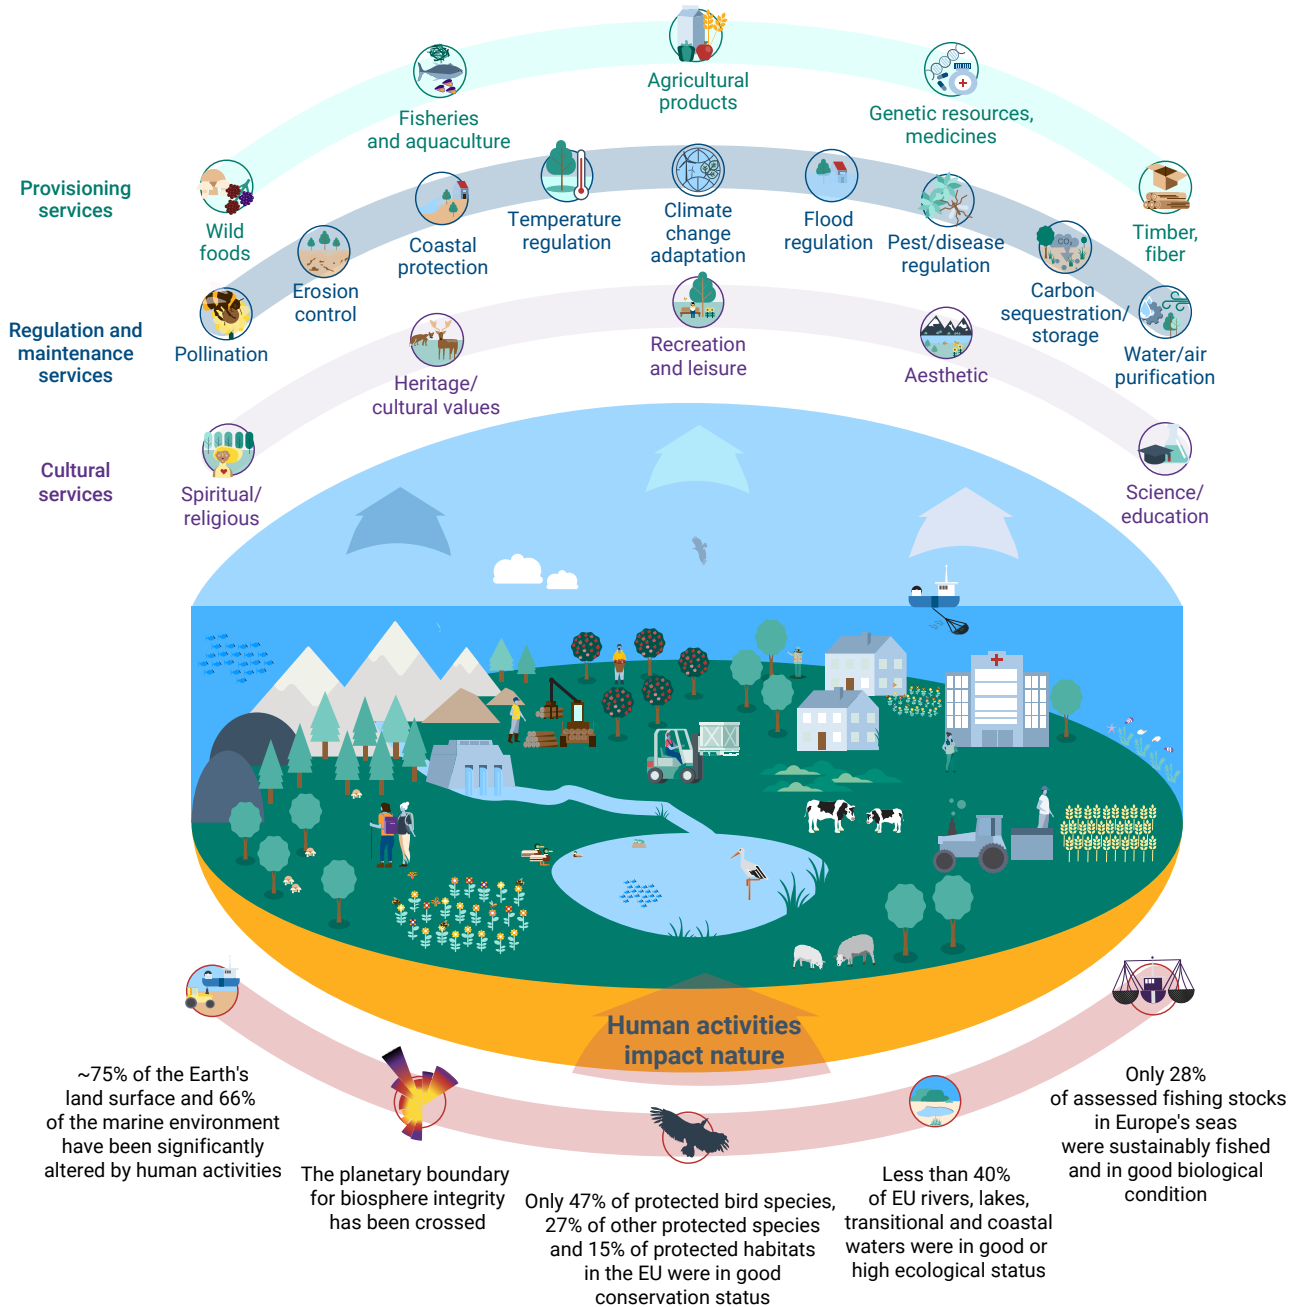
Provisioning services

Agricultural products

Fisheries and aquaculture

Genetic resources, medicines

Wild foods

Timber, fiber

Temperature regulation

Climate change adaptation

Flood regulation

Coastal protection

Pest/disease regulation

Erosion control

Carbon sequestration/ storage

Regulation and maintenance services

Pollination

Water/air purification

Recreation and leisure

Heritage/ cultural values

Aesthetic

Cultural services

Spiritual/ religious

Science/ education

Human activities impact nature

~75% of the Earth's land surface and 66% of the marine environment have been significantly altered by human activities

The planetary boundary for biosphere integrity has been crossed

Only 47% of protected bird species, 27% of other protected species and 15% of protected habitats in the EU were in good conservation status

Less than 40% of EU rivers, lakes, transitional and coastal waters were in good or high ecological status

Only 28% of assessed fishing stocks in Europe's seas were sustainably fished and in good biological condition